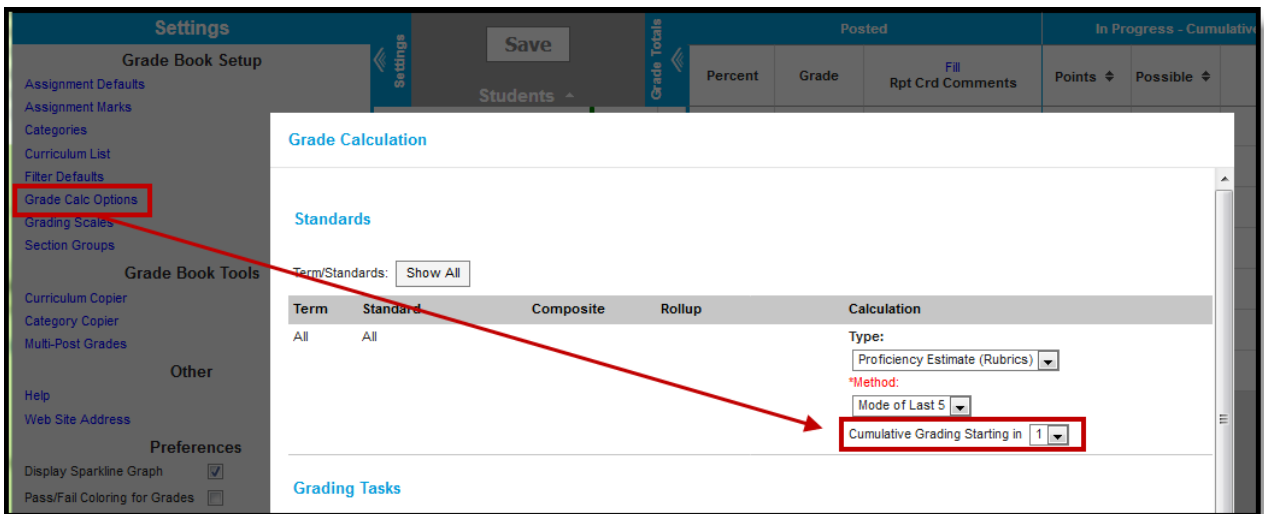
Settings

Grade Book Setup

Assignment Defaults

Assignment Marks

Categories

Curriculum List

Filter Defaults

Grade Calc Options

Grading Scales

Section Groups

Grade Book Tools

Curriculum Copier

Category Copier

Multi-Post Grades

Other

Help

Web Site Address

Preferences

Display Sparkline Graph

Pass/Fail Coloring for Grades

Settings

Save

Students

Grade Totals

Posted

In Progress - Cumulative

| Percent | Grade | Fill Rpt Crd Comments | Points | Possible |
|---|---|---|---|---|

Grade Calculation

Standards

Term/Standards: Show All

| Term | Standard | Composite | Rollup | Calculation |
|---|---|---|---|---|
| All | All | | | Type: Proficiency Estimate (Rubrics) *Method: Mode of Last 5 Cumulative Grading Starting in 1 |

Grading Tasks